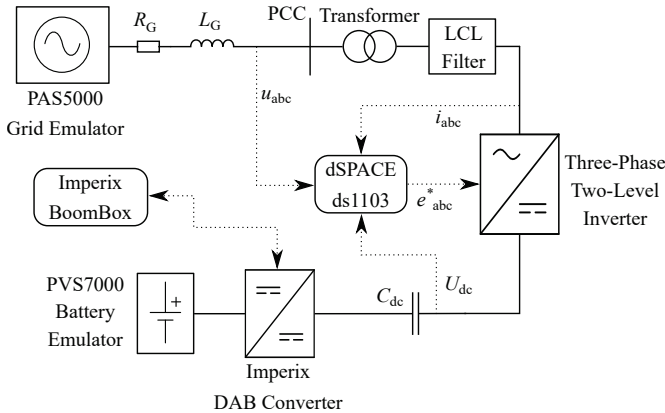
$R_G$ $L_G$ PCC Transformer LCL Filter

PAS5000 Grid Emulator

$u_{abc}$

$i_{abc}$

Imperix BoomBox

dSPACE ds1103

$e^*_{abc}$

Three-Phase Two-Level Inverter

PVS7000 Battery Emulator

+

$C_{dc}$

$U_{dc}$

Imperix DAB Converter